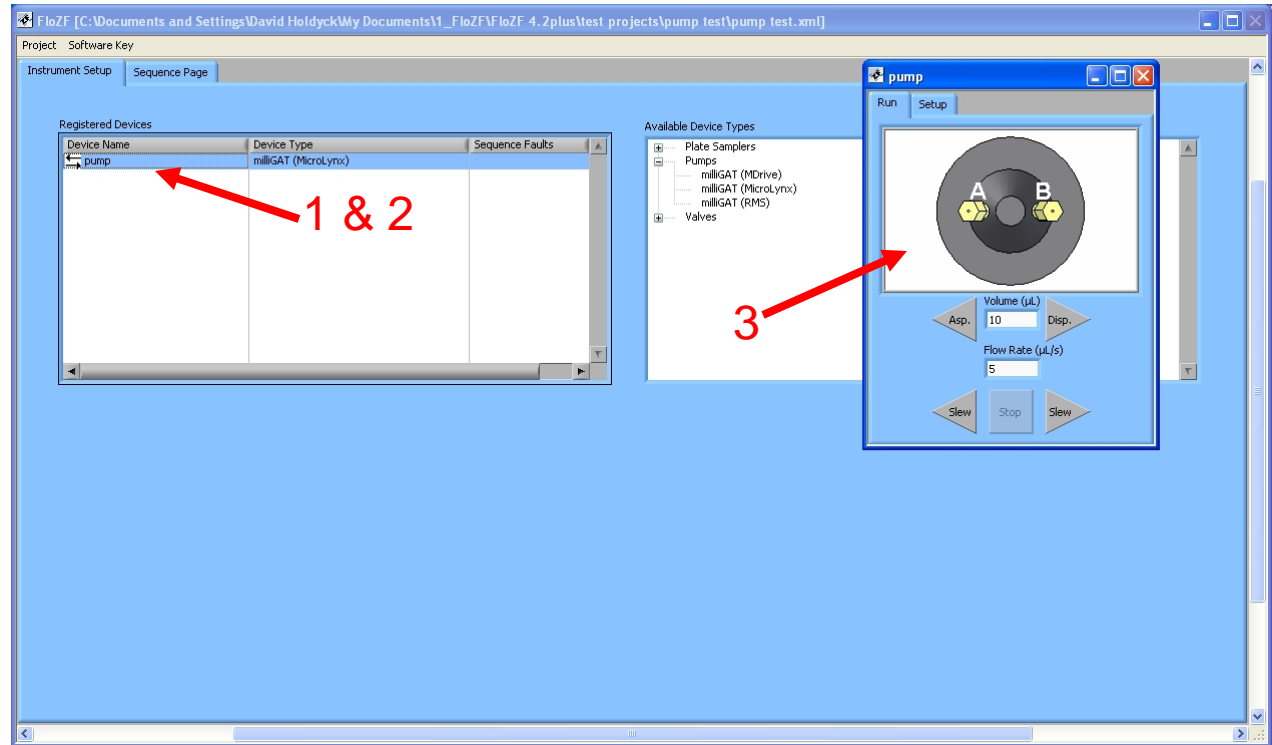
FloZF [C:\Documents and Settings\David Holdyck\My Documents\1_FloZF\FloZF 4.2plus\test projects\pump test\pump test.xml]

Project Software Key

Instrument Setup | Sequence Page

Registered Devices

| Device Name | Device Type | Sequence Faults |
|---|---|---|
| pump | milliGAT (MicroLynx) | |

1 & 2

Available Device Types

Plate Samplers
Pumps
milliGAT (MDrive)
milliGAT (MicroLynx)
milliGAT (RMS)
Valves

pump

Run | Setup

A B

3

Volume (µL)
Asp. 10 Disp.

Flow Rate (µL/s)
5

Slew Stop Slew